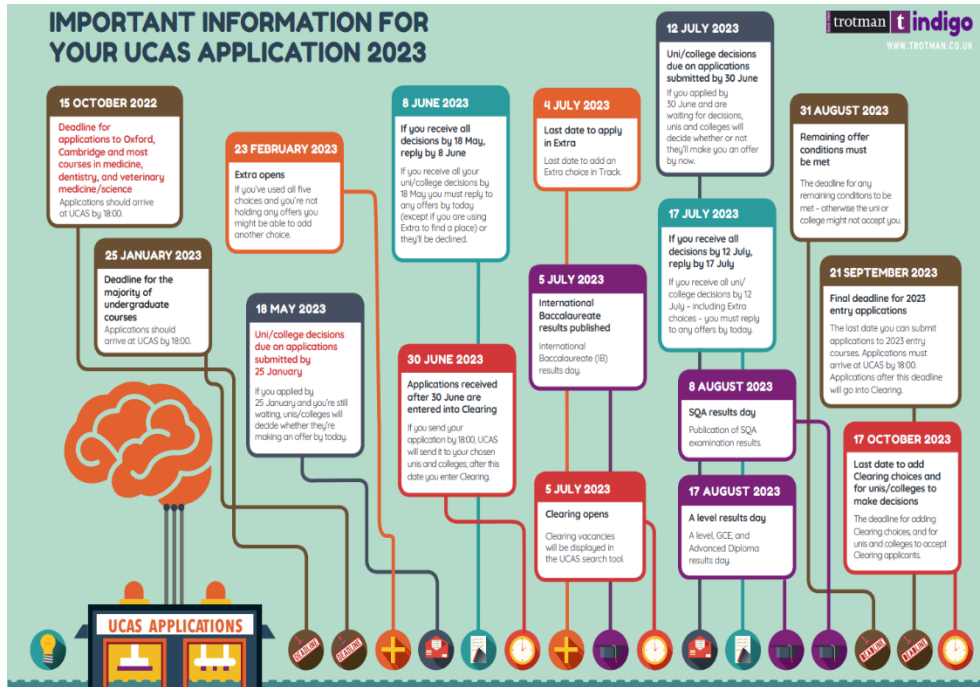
IMPORTANT INFORMATION FOR YOUR UCAS APPLICATION 2023

trotman indigo
WWW.TROTMAN.CO.UK

15 OCTOBER 2022
Deadline for applications to Oxford, Cambridge and most courses in medicine, dentistry, and veterinary medicine/science
Applications should arrive at UCAS by 18:00.

25 JANUARY 2023
Deadline for the majority of undergraduate courses
Applications should arrive at UCAS by 18:00.

23 FEBRUARY 2023
Extra opens
If you've used all five choices and you're not holding any offers you might be able to add another choice.

18 MAY 2023
Uni/college decisions due on applications submitted by 25 January
If you applied by 25 January and you're still waiting, unis/colleges will decide whether they're making an offer by today.

8 JUNE 2023
If you receive all decisions by 18 May, reply by 8 June
If you receive all your uni/college decisions by 18 May you must reply to any offers by today (except if you are using Extra to find a place) or they'll be declined.

30 JUNE 2023
Applications received after 30 June are entered into Clearing
If you send your application by 18:00, UCAS will send it to your chosen unis and colleges; after this date you enter Clearing.

4 JULY 2023
Last date to apply in Extra
Last date to add an Extra choice in Track.

5 JULY 2023
International Baccalaureate results published
International Baccalaureate (IB) results day.

5 JULY 2023
Clearing opens
Clearing vacancies will be displayed in the UCAS search tool.

12 JULY 2023
Uni/college decisions due on applications submitted by 30 June
If you applied by 30 June and are waiting for decisions, unis and colleges will decide whether or not they'll make you an offer by now.

17 JULY 2023
If you receive all decisions by 12 July, reply by 17 July
If you receive all uni/college decisions by 12 July – including Extra choices – you must reply to any offers by today.

8 AUGUST 2023
SQA results day
Publication of SQA examination results.

17 AUGUST 2023
A level results day
A level, GCE, and Advanced Diploma results day.

31 AUGUST 2023
Remaining offer conditions must be met
The deadline for any remaining conditions to be met – otherwise the uni or college might not accept you.

21 SEPTEMBER 2023
Final deadline for 2023 entry applications
The last date you can submit applications to 2023 entry courses. Applications must arrive at UCAS by 18:00. Applications after this deadline will go into Clearing.

17 OCTOBER 2023
Last date to add Clearing choices and for unis/colleges to make decisions
The deadline for adding Clearing choices, and for unis and colleges to accept Clearing applicants.

UCAS APPLICATIONS

DEADLINE DEADLINE DEADLINE DEADLINE